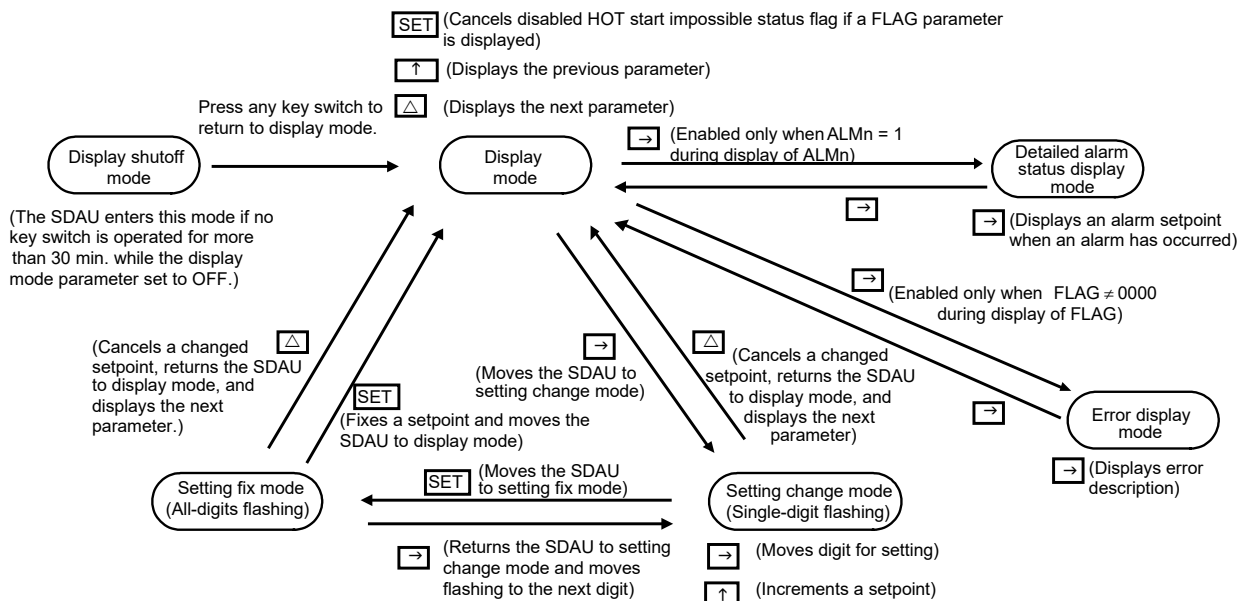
SET (Cancels disabled HOT start impossible status flag if a FLAG parameter is displayed)

↑ (Displays the previous parameter)

Press any key switch to return to display mode.

△ (Displays the next parameter)

Display shutoff mode

Display mode

→ (Enabled only when ALMn = 1 during display of ALMn)

Detailed alarm status display mode

→

→ (Displays an alarm setpoint when an alarm has occurred)

(The SDAU enters this mode if no key switch is operated for more than 30 min. while the display mode parameter set to OFF.)

→ (Enabled only when FLAG $\neq$ 0000 during display of FLAG)

(Cancels a changed setpoint, returns the SDAU to display mode, and displays the next parameter.)

△

→ (Moves the SDAU to setting change mode)

△ (Cancels a changed setpoint, returns the SDAU to display mode, and displays the next parameter)

SET (Fixes a setpoint and moves the SDAU to display mode)

→

Error display mode

→ (Displays error description)

SET (Moves the SDAU to setting fix mode)

Setting fix mode (All-digits flashing)

Setting change mode (Single-digit flashing)

→ (Returns the SDAU to setting change mode and moves flashing to the next digit)

→ (Moves digit for setting)

↑ (Increments a setpoint)